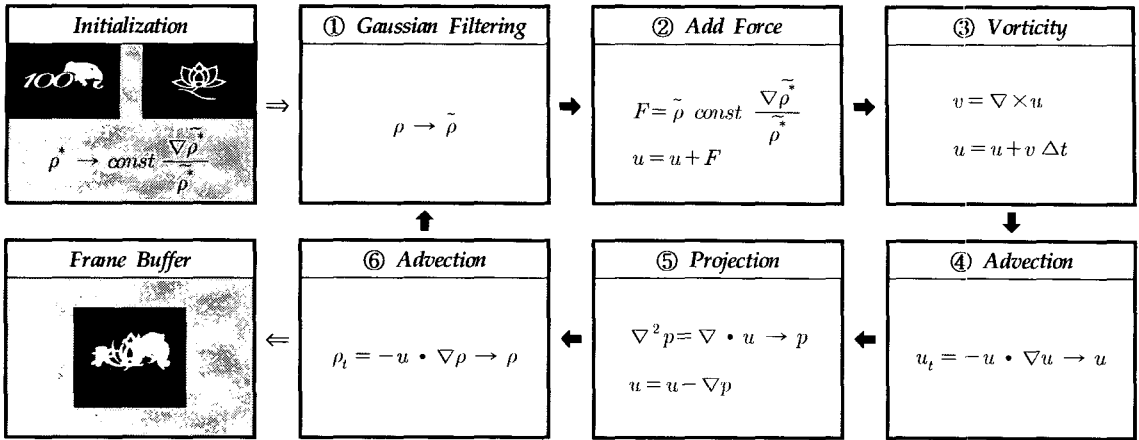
Initialization

100

$\rho^* \rightarrow const \frac{\nabla \tilde{\rho^*}}{\tilde{\rho^*}}$

① Gaussian Filtering

$\rho \rightarrow \tilde{\rho}$

② Add Force

$F = \tilde{\rho}\ const\ \frac{\nabla \tilde{\rho^*}}{\tilde{\rho^*}}$

$u = u + F$

③ Vorticity

$v = \nabla \times u$

$u = u + v\ \triangle t$

Frane Buffer

⑥ Advection

$\rho_t = -u \cdot \nabla\rho \rightarrow \rho$

⑤ Projection

$\nabla^2 p = \nabla \cdot u \rightarrow p$

$u = u - \nabla p$

④ Advection

$u_t = -u \cdot \nabla u \rightarrow u$